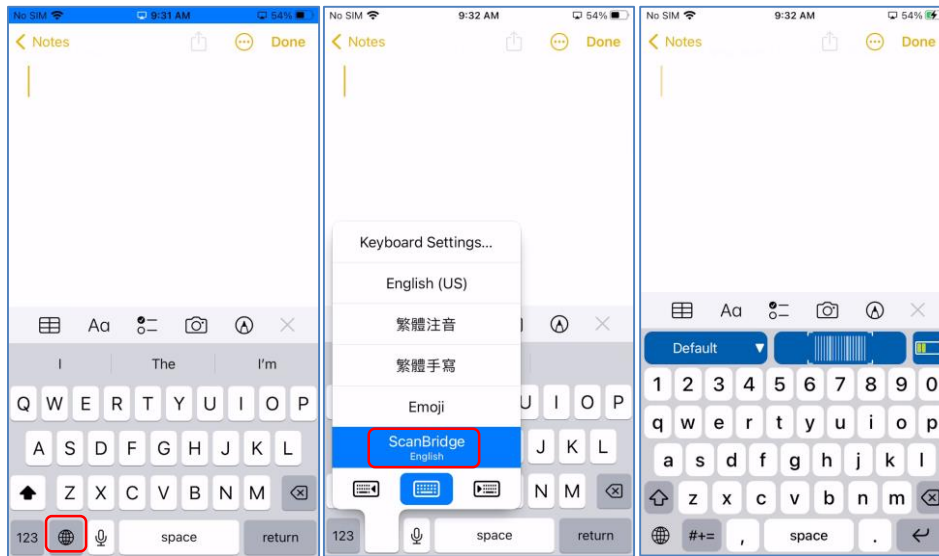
No SIM 9:31 AM 54%
Notes
Done
Aa
I
The
I'm
Q W E R T Y U I O P
A S D F G H J K L
Z X C V B N M
123
space
return

No SIM 9:32 AM 54%
Notes
Done
Keyboard Settings...
English (US)
繁體注音
繁體手寫
Emoji
ScanBridge
English
U I O P
J K L
N M
123
space
return

No SIM 9:32 AM 54%
Notes
Done
Aa
Default
1 2 3 4 5 6 7 8 9 0
q w e r t y u i o p
a s d f g h j k l
z x c v b n m
#+=
,
space
.